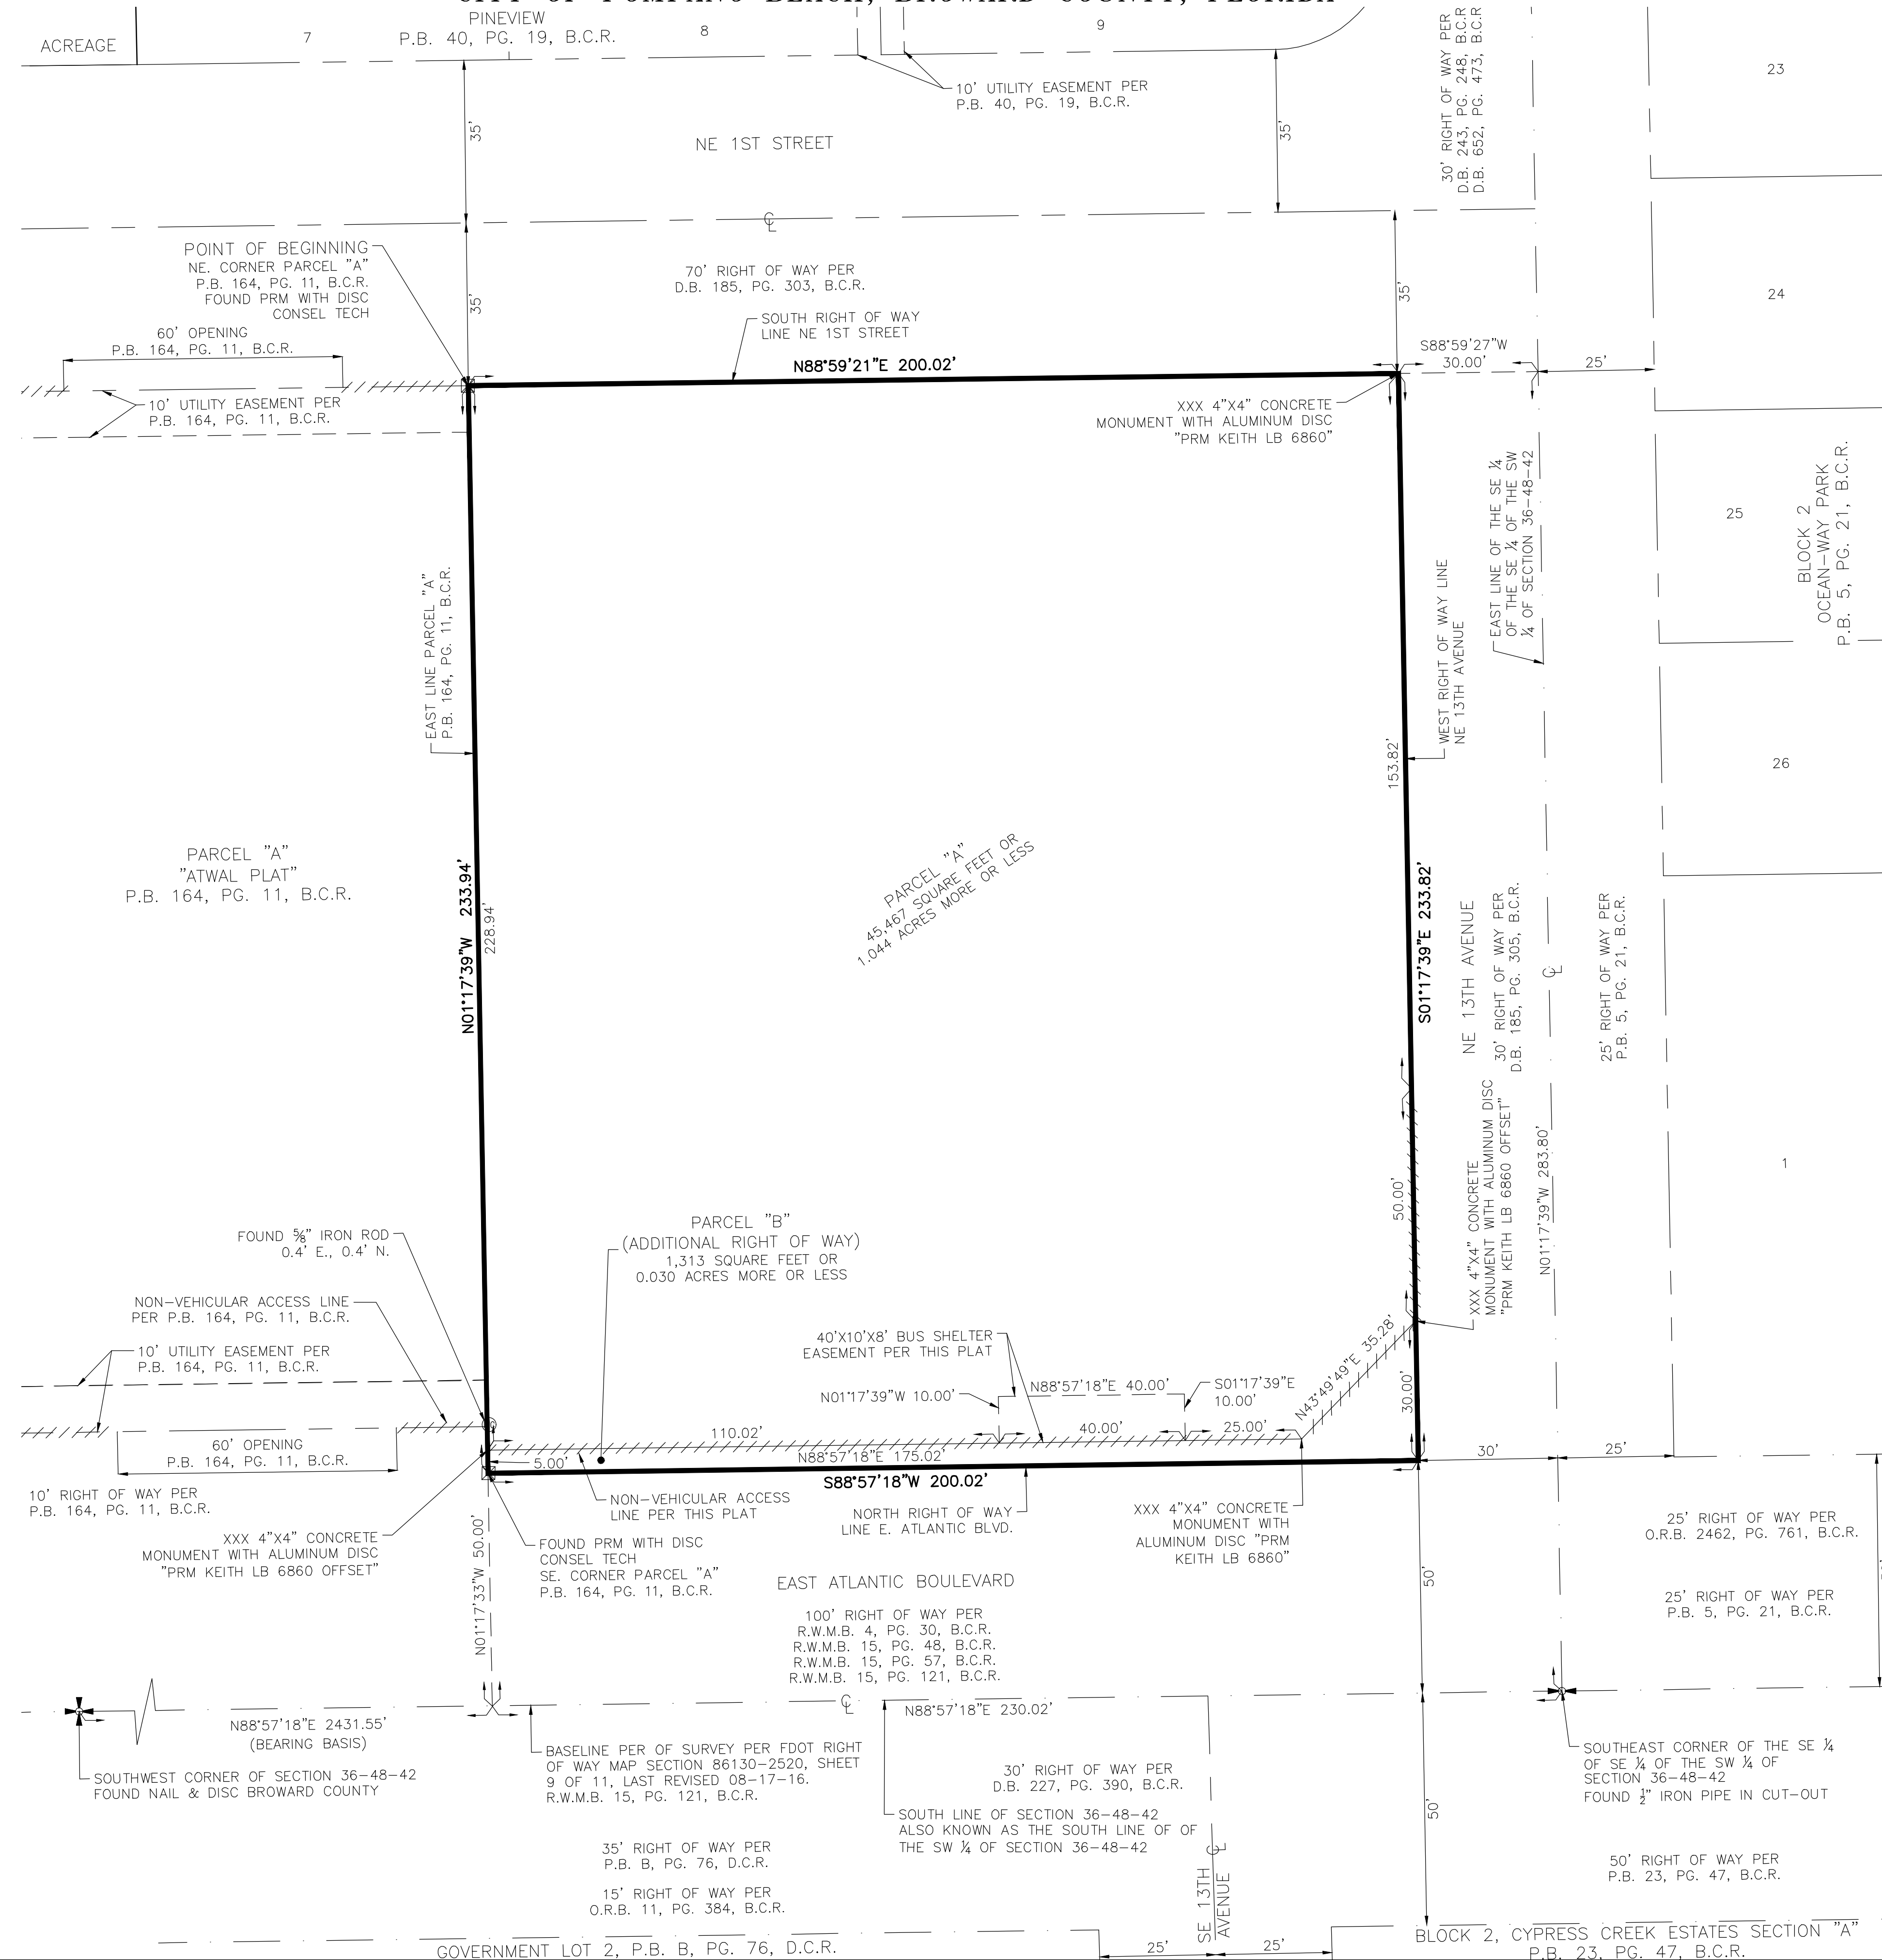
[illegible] POMPANO BEACH, BROWARD COUNTY, FLORIDA

ACREAGE

7

PINEVIEW
P.B. 40, PG. 19, B.C.R.

8

9

10' UTILITY EASEMENT PER
P.B. 40, PG. 19, B.C.R.

30' RIGHT OF WAY PER
D.B. 243, PG. 248, B.C.R
D.B. 652, PG. 473, B.C.R

23

35'

NE 1ST STREET

35'

℄

POINT OF BEGINNING
NE. CORNER PARCEL "A"
P.B. 164, PG. 11, B.C.R.
FOUND PRM WITH DISC
CONSEL TECH

70' RIGHT OF WAY PER
D.B. 185, PG. 303, B.C.R.

35'

35'

24

60' OPENING
P.B. 164, PG. 11, B.C.R.

SOUTH RIGHT OF WAY
LINE NE 1ST STREET

N88°59'21"E 200.02'

S88°59'27"W
30.00'

25'

10' UTILITY EASEMENT PER
P.B. 164, PG. 11, B.C.R.

XXX 4"X4" CONCRETE
MONUMENT WITH ALUMINUM DISC
"PRM KEITH LB 6860"

EAST LINE OF THE SE ¼
OF THE SE ¼ OF THE SW
¼ OF SECTION 36-48-42

25

BLOCK 2
OCEAN-WAY PARK
P.B. 5, PG. 21, B.C.R.

EAST LINE PARCEL "A"
P.B. 164, PG. 11, B.C.R.

WEST RIGHT OF WAY LINE
NE 13TH AVENUE

153.82'

26

PARCEL "A"
"ATWAL PLAT"
P.B. 164, PG. 11, B.C.R.

N01°17'39"W 233.94'

228.94'

PARCEL "A"
45,467 SQUARE FEET OR
1.044 ACRES MORE OR LESS

S01°17'39"E 233.82'

NE 13TH AVENUE

30' RIGHT OF WAY PER
D.B. 185, PG. 305, B.C.R.

℄

25' RIGHT OF WAY PER
P.B. 5, PG. 21, B.C.R.

N01°17'39"W 283.80'

1

XXX 4"X4" CONCRETE
MONUMENT WITH ALUMINUM DISC
"PRM KEITH LB 6860 OFFSET"

50.00'

FOUND ⅝" IRON ROD
0.4' E., 0.4' N.

PARCEL "B"
(ADDITIONAL RIGHT OF WAY)
1,313 SQUARE FEET OR
0.030 ACRES MORE OR LESS

NON-VEHICULAR ACCESS LINE
PER P.B. 164, PG. 11, B.C.R.

10' UTILITY EASEMENT PER
P.B. 164, PG. 11, B.C.R.

40'X10'X8' BUS SHELTER
EASEMENT PER THIS PLAT

N43°49'49"E 35.28'

N01°17'39"W 10.00'

N88°57'18"E 40.00'

S01°17'39"E
10.00'

30.00'

60' OPENING
P.B. 164, PG. 11, B.C.R.

110.02'

40.00'

25.00'

N88°57'18"E 175.02'

5.00'

S88°57'18"W 200.02'

30'

25'

10' RIGHT OF WAY PER
P.B. 164, PG. 11, B.C.R.

NON-VEHICULAR ACCESS
LINE PER THIS PLAT

NORTH RIGHT OF WAY
LINE E. ATLANTIC BLVD.

XXX 4"X4" CONCRETE
MONUMENT WITH
ALUMINUM DISC "PRM
KEITH LB 6860"

25' RIGHT OF WAY PER
O.R.B. 2462, PG. 761, B.C.R.

XXX 4"X4" CONCRETE
MONUMENT WITH ALUMINUM DISC
"PRM KEITH LB 6860 OFFSET"

N01°17'33"W 50.00'

FOUND PRM WITH DISC
CONSEL TECH
SE. CORNER PARCEL "A"
P.B. 164, PG. 11, B.C.R.

EAST ATLANTIC BOULEVARD

50'

25' RIGHT OF WAY PER
P.B. 5, PG. 21, B.C.R.

100' RIGHT OF WAY PER
R.W.M.B. 4, PG. 30, B.C.R.
R.W.M.B. 15, PG. 48, B.C.R.
R.W.M.B. 15, PG. 57, B.C.R.
R.W.M.B. 15, PG. 121, B.C.R.

℄

N88°57'18"E 2431.55'
(BEARING BASIS)

N88°57'18"E 230.02'

SOUTHWEST CORNER OF SECTION 36-48-42
FOUND NAIL & DISC BROWARD COUNTY

BASELINE PER OF SURVEY PER FDOT RIGHT
OF WAY MAP SECTION 86130-2520, SHEET
9 OF 11, LAST REVISED 08-17-16.
R.W.M.B. 15, PG. 121, B.C.R.

30' RIGHT OF WAY PER
D.B. 227, PG. 390, B.C.R.

SOUTHEAST CORNER OF THE SE ¼
OF SE ¼ OF THE SW ¼ OF
SECTION 36-48-42
FOUND ½" IRON PIPE IN CUT-OUT

SOUTH LINE OF SECTION 36-48-42
ALSO KNOWN AS THE SOUTH LINE OF OF
THE SW ¼ OF SECTION 36-48-42

50'

35' RIGHT OF WAY PER
P.B. B, PG. 76, D.C.R.

15' RIGHT OF WAY PER
O.R.B. 11, PG. 384, B.C.R.

SE 13TH AVENUE

℄

50' RIGHT OF WAY PER
P.B. 23, PG. 47, B.C.R.

GOVERNMENT LOT 2, P.B. B, PG. 76, D.C.R.

25'

25'

BLOCK 2, CYPRESS CREEK ESTATES SECTION "A"
P.B. 23, PG. 47, B.C.R.